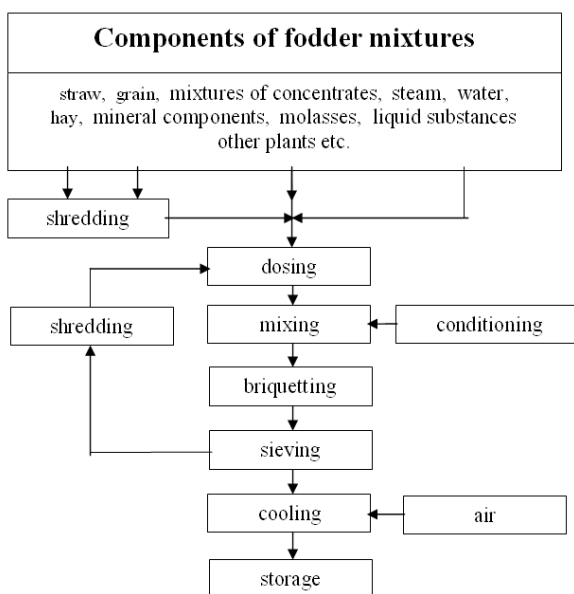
Components of fodder mixtures

straw, grain, mixtures of concentrates, steam, water, hay, mineral components, molasses, liquid substances other plants etc.

shredding

dosing

shredding

mixing

conditioning

briquetting

sieving

cooling

air

storage